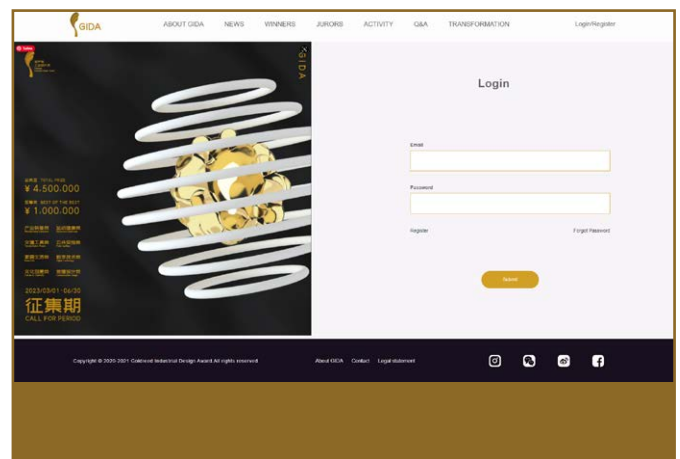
GIDA

ABOUT GIDA NEWS WINNERS JURORS ACTIVITY Q&A TRANSFORMATION

Login/Register

GIDA

总奖金 TOTAL PRIZE
¥ 4.500.000
至尊奖 BEST OF THE BEST
¥ 1.000.000

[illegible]

2023/03/01 - 06/30
征集期
CALL FOR PERIOD

Login

Email

Password

Register

Forgot Password

Submit

Copyright © 2020-2021 Goldreed Industrial Design Award All rights reserved

About GIDA Contact Legal statement